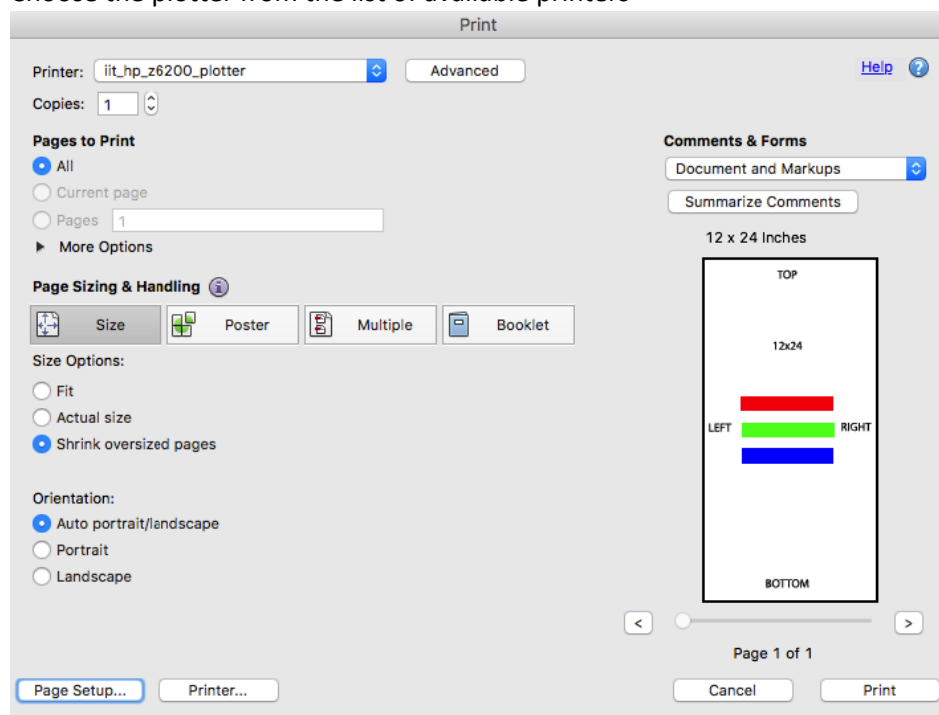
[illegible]

Print

Printer: iit_hp_z6200_plotter
Advanced
Help
Copies: 1

Pages to Print
All
Current page
Pages 1
More Options

Page Sizing & Handling
Size
Poster
Multiple
Booklet

Size Options:
Fit
Actual size
Shrink oversized pages

Orientation:
Auto portrait/landscape
Portrait
Landscape

Comments & Forms
Document and Markups
Summarize Comments
12 x 24 Inches

TOP
12x24
LEFT
RIGHT
BOTTOM

<
>
Page 1 of 1

Page Setup...
Printer...
Cancel
Print